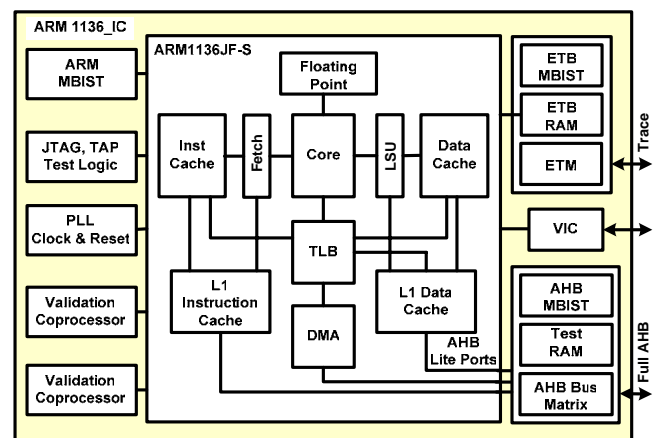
ARM 1136_IC

ARM MBIST

JTAG, TAP Test Logic

PLL Clock & Reset

Validation Coprocessor

Validation Coprocessor

ARM1136JF-S

Floating Point

Inst Cache

Fetch

Core

LSU

Data Cache

TLB

L1 Instruction Cache

DMA

L1 Data Cache

AHB Lite Ports

ETB MBIST

ETB RAM

ETM

Trace

VIC

AHB MBIST

Test RAM

AHB Bus Matrix

Full AHB